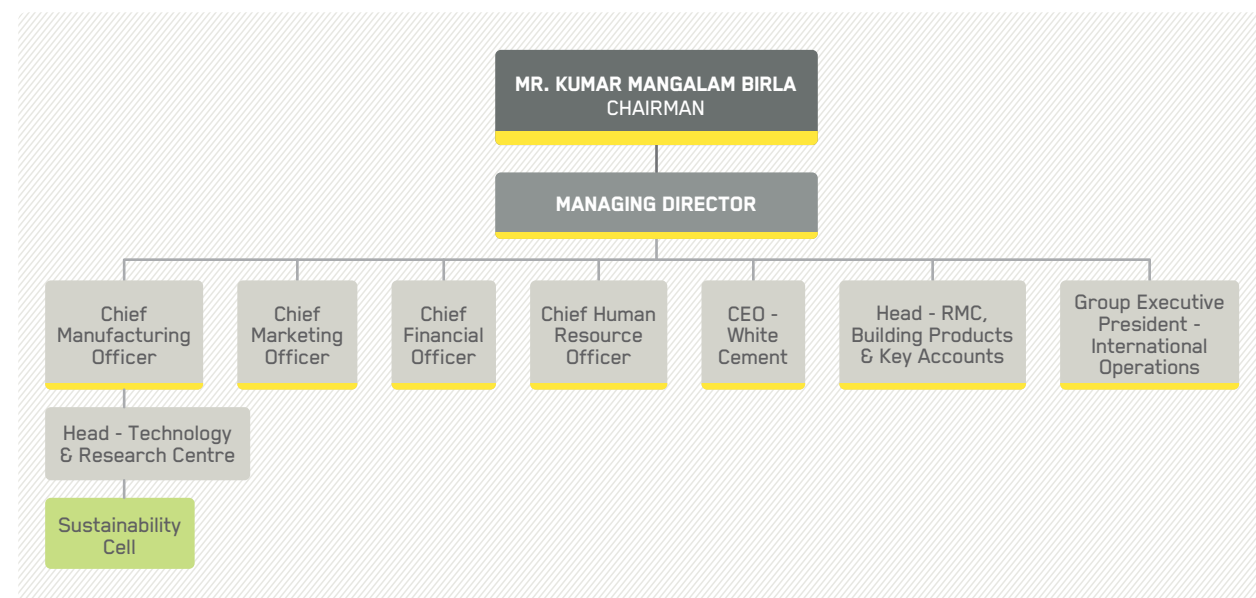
MR. KUMAR MANGALAM BIRLA
CHAIRMAN

MANAGING DIRECTOR

Chief Manufacturing Officer

Chief Marketing Officer

Chief Financial Officer

Chief Human Resource Officer

CEO - White Cement

Head - RMC, Building Products & Key Accounts

Group Executive President - International Operations

Head - Technology & Research Centre

Sustainability Cell